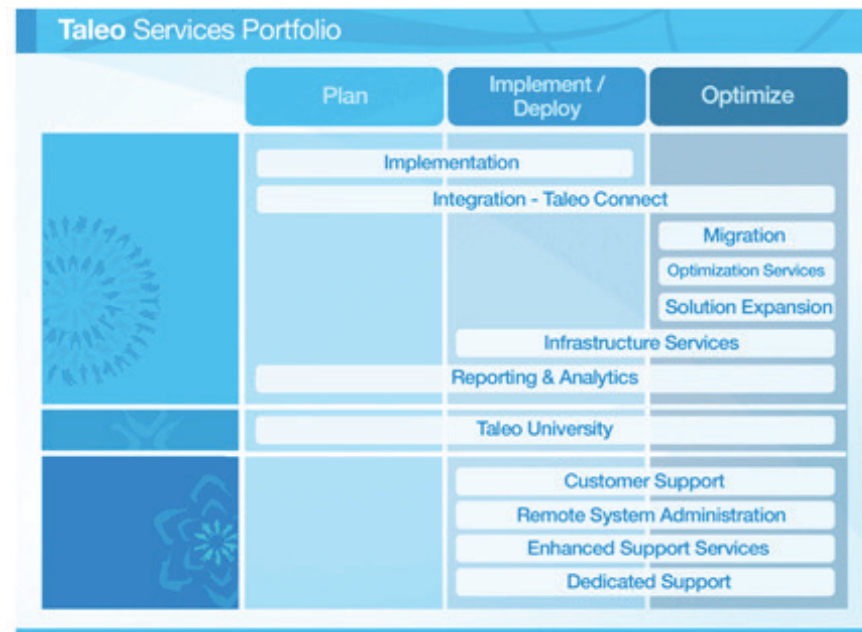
Taleo Services Portfolio

Plan

Implement / Deploy

Optimize

Implementation

Integration - Taleo Connect

Migration

Optimization Services

Solution Expansion

Infrastructure Services

Reporting & Analytics

Taleo University

Customer Support

Remote System Administration

Enhanced Support Services

Dedicated Support